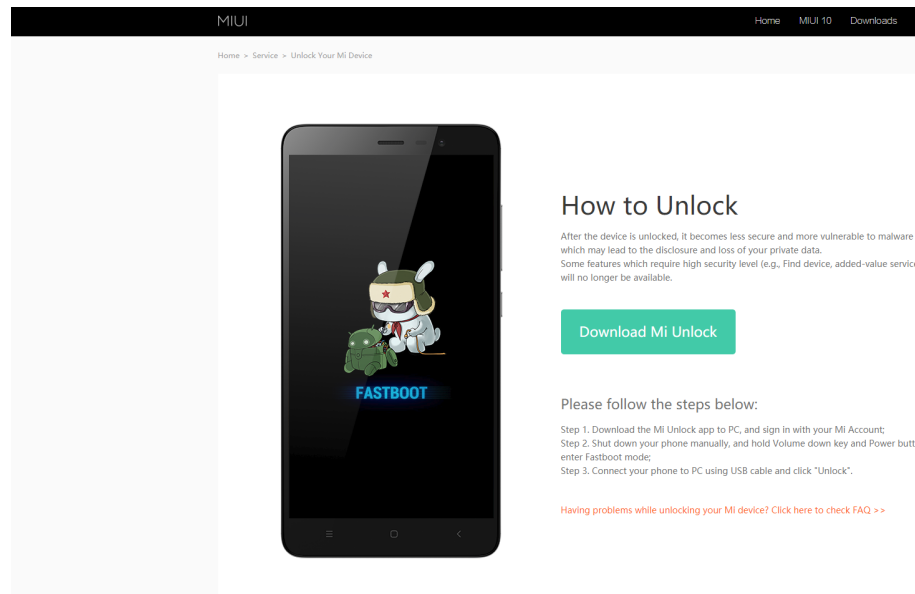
MIUI

Home MIUI 10 Downloads

Home > Service > Unlock Your Mi Device

FASTBOOT

How to Unlock

After the device is unlocked, it becomes less secure and more vulnerable to malware which may lead to the disclosure and loss of your private data.
Some features which require high security level (e.g., Find device, added-value servic will no longer be available.

Download Mi Unlock

Please follow the steps below:

Step 1. Download the Mi Unlock app to PC, and sign in with your Mi Account;
Step 2. Shut down your phone manually, and hold Volume down key and Power butt enter Fastboot mode;
Step 3. Connect your phone to PC using USB cable and click "Unlock".

Having problems while unlocking your Mi device? Click here to check FAQ >>